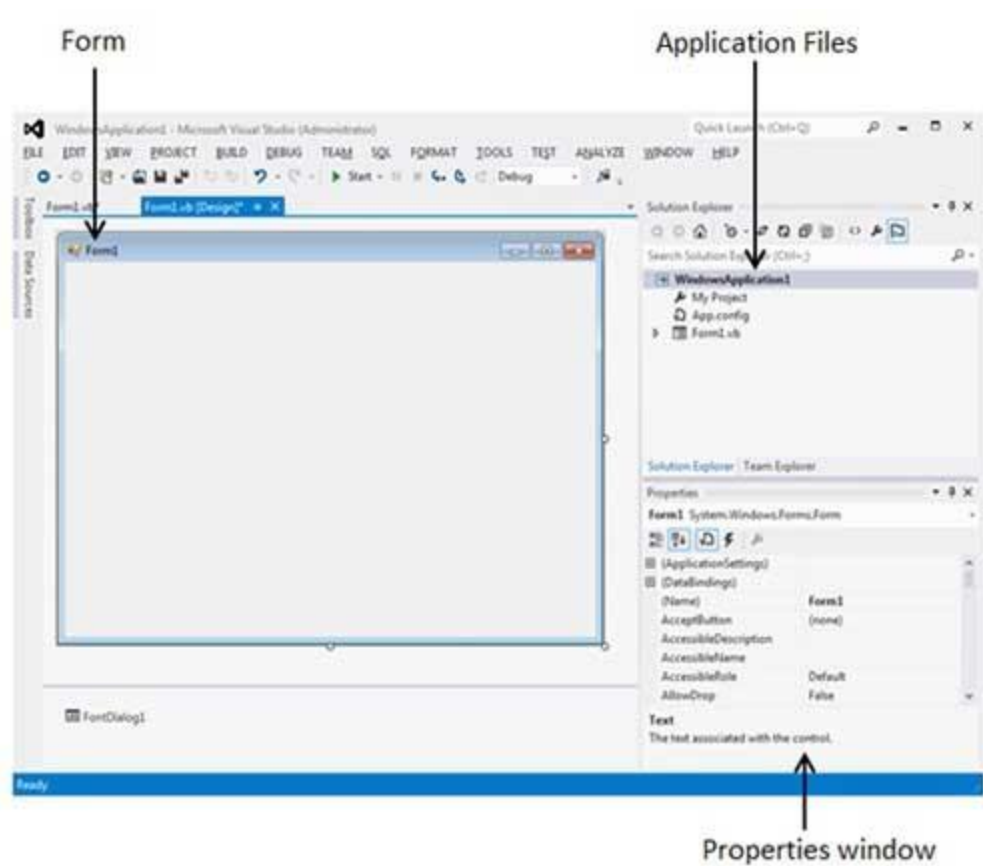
Form

Application Files

WindowsApplication1 - Microsoft Visual Studio (Administrator)

Quick Launch (Ctrl+Q)

FILE EDIT VIEW PROJECT BUILD DEBUG TEAM SQL FORMAT TOOLS TEST ANALYZE WINDOW HELP

Start · Debug

Form1.vb  Form1.vb [Design]*

Toolbox  Data Sources

Form1

Solution Explorer

Search Solution Explorer (Ctrl+;)

WindowsApplication1
My Project
App.config
Form1.vb

Solution Explorer  Team Explorer

Properties

Form1 System.Windows.Forms.Form

| (ApplicationSettings) | |
|---|---|
| (DataBindings) | |
| (Name) | Form1 |
| AcceptButton | (none) |
| AccessibleDescription | |
| AccessibleName | |
| AccessibleRole | Default |
| AllowDrop | False |

Text
The text associated with the control.

FontDialog1

Ready

Properties window